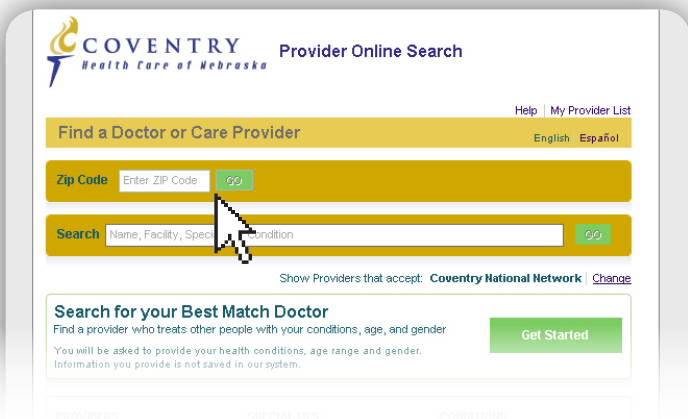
COVENTRY
Health Care of Nebraska

Provider Online Search

Help | My Provider List

Find a Doctor or Care Provider

English Español

Zip Code Enter ZIP Code GO

Search Name, Facility, Spec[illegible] Condition GO

Show Providers that accept: Coventry National Network | Change

Search for your Best Match Doctor

Find a provider who treats other people with your conditions, age, and gender

You will be asked to provide your health conditions, age range and gender. Information you provide is not saved in our system.

Get Started